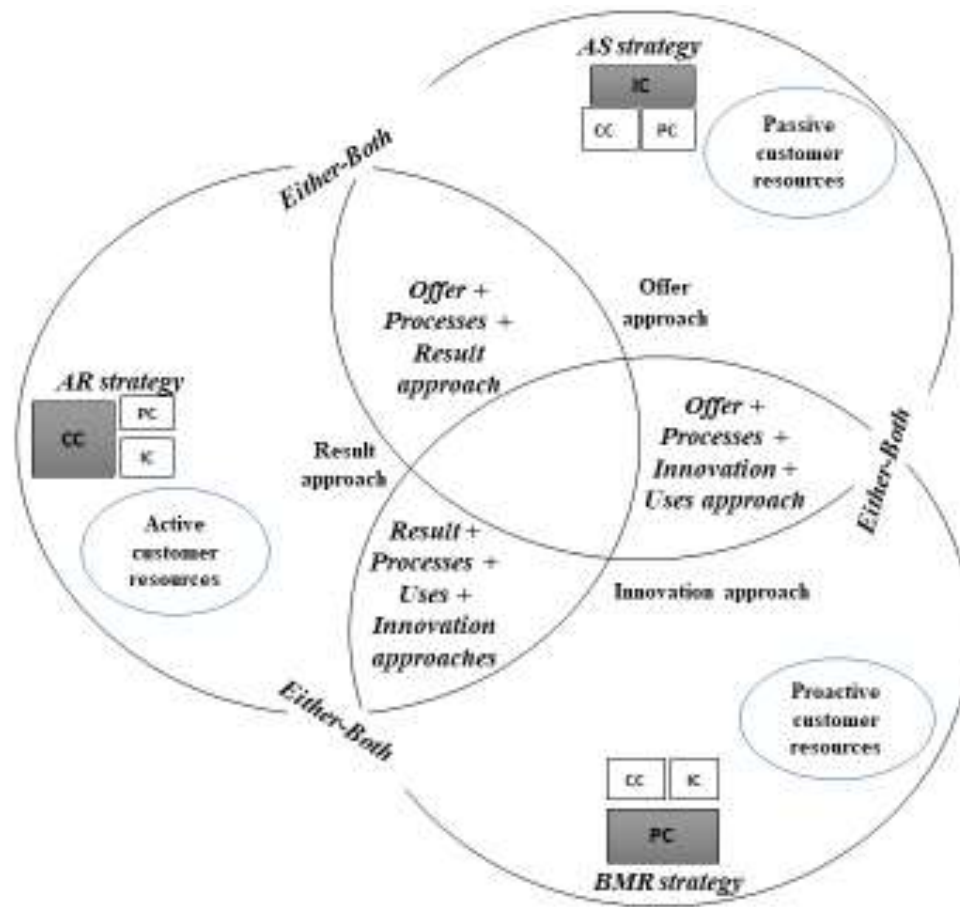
AS strategy

IC

CC

PC

Passive customer resources

Either-Both

Offer + Processes + Result approach

Offer approach

AR strategy

CC

PC

IC

Result approach

Offer + Processes + Innovation + Uses approach

Either-Both

Active customer resources

Result + Processes + Uses + Innovation approaches

Innovation approach

Either-Both

Proactive customer resources

CC

IC

PC

BMR strategy